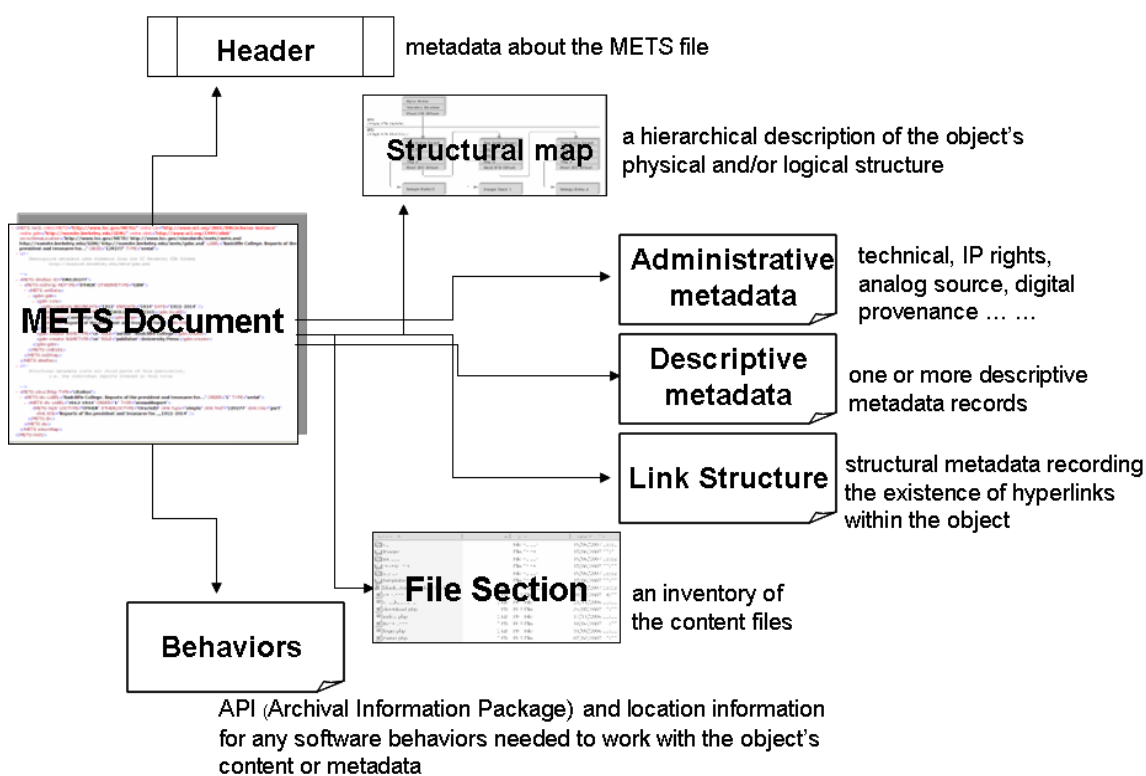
Header

metadata about the METS file

Structural map

a hierarchical description of the object's physical and/or logical structure

METS Document

Administrative metadata

technical, IP rights, analog source, digital provenance … …

Descriptive metadata

one or more descriptive metadata records

Link Structure

structural metadata recording the existence of hyperlinks within the object

File Section

an inventory of the content files

Behaviors

API (Archival Information Package) and location information for any software behaviors needed to work with the object's content or metadata